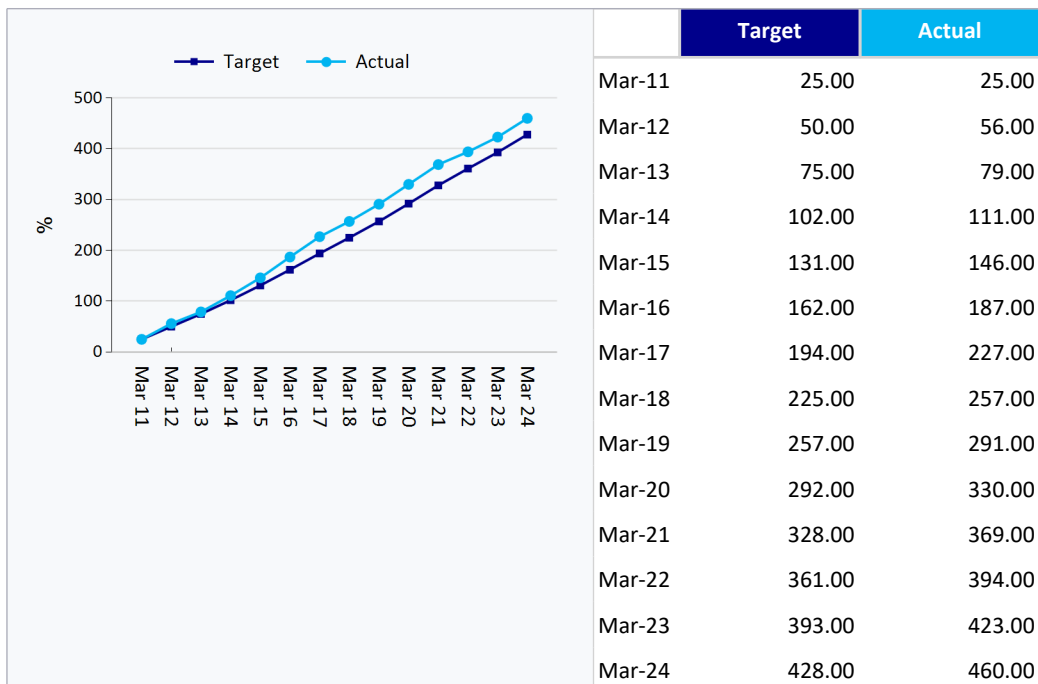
Target Actual

500
400
300
200
100
0

%

Mar 11
Mar 12
Mar 13
Mar 14
Mar 15
Mar 16
Mar 17
Mar 18
Mar 19
Mar 20
Mar 21
Mar 22
Mar 23
Mar 24

| | Target | Actual |
|---|---|---|
| Mar-11 | 25.00 | 25.00 |
| Mar-12 | 50.00 | 56.00 |
| Mar-13 | 75.00 | 79.00 |
| Mar-14 | 102.00 | 111.00 |
| Mar-15 | 131.00 | 146.00 |
| Mar-16 | 162.00 | 187.00 |
| Mar-17 | 194.00 | 227.00 |
| Mar-18 | 225.00 | 257.00 |
| Mar-19 | 257.00 | 291.00 |
| Mar-20 | 292.00 | 330.00 |
| Mar-21 | 328.00 | 369.00 |
| Mar-22 | 361.00 | 394.00 |
| Mar-23 | 393.00 | 423.00 |
| Mar-24 | 428.00 | 460.00 |